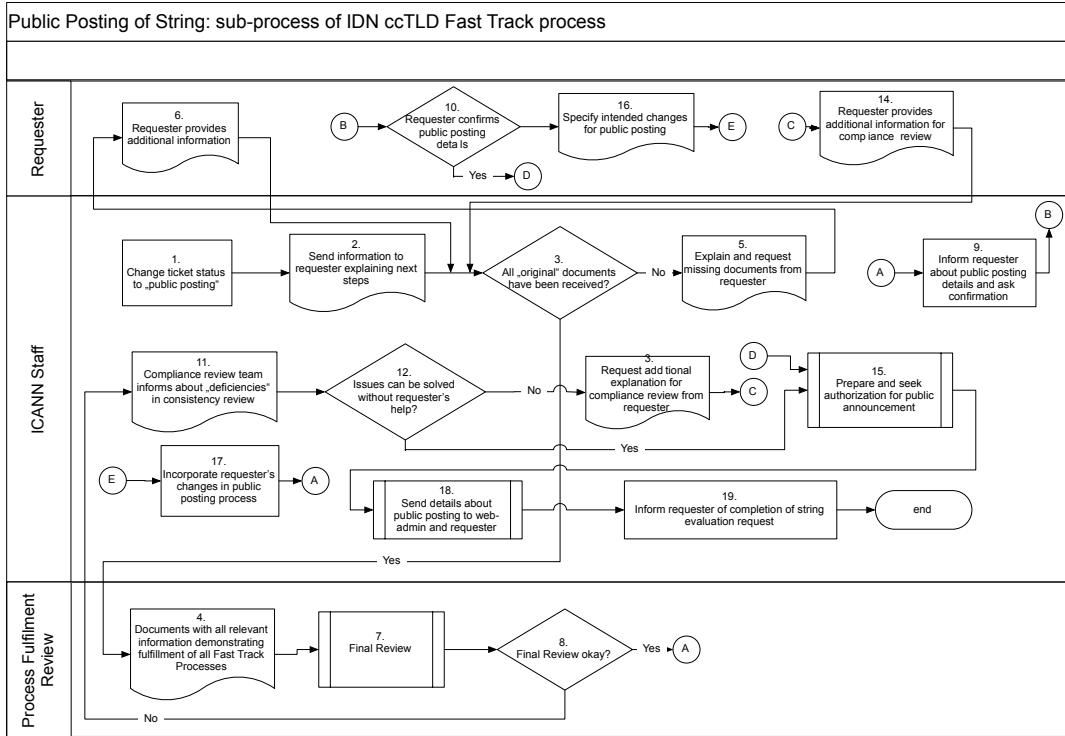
Public Posting of String: sub-process of IDN ccTLD Fast Track process

Requester

6. Requester provides additional information

B

10. Requester confirms public posting deta ls

Yes

D

16. Specify intended changes for public posting

E

C

14. Requester provides additional information for comp iance review

ICANN Staff

1. Change ticket status to „public posting"

2. Send information to requester explaining next steps

3. All „original" documents have been received?

No

5. Explain and request missing documents from requester

A

9. Inform requester about public posting details and ask confirmation

B

11. Compliance review team informs about „deficiencies" in consistency review

12. Issues can be solved without requester's help?

No

3. Request add tional explanation for compliance review from requester

C

D

15. Prepare and seek authorization for public announcement

Yes

E

17. Incorporate requester's changes in public posting process

A

18. Send details about public posting to web-admin and requester

19. Inform requester of completion of string evaluation request

end

Yes

Process Fulfilment Review

4. Documents with all relevant information demonstrating fulfillment of all Fast Track Processes

7. Final Review

8. Final Review okay?

Yes

A

No